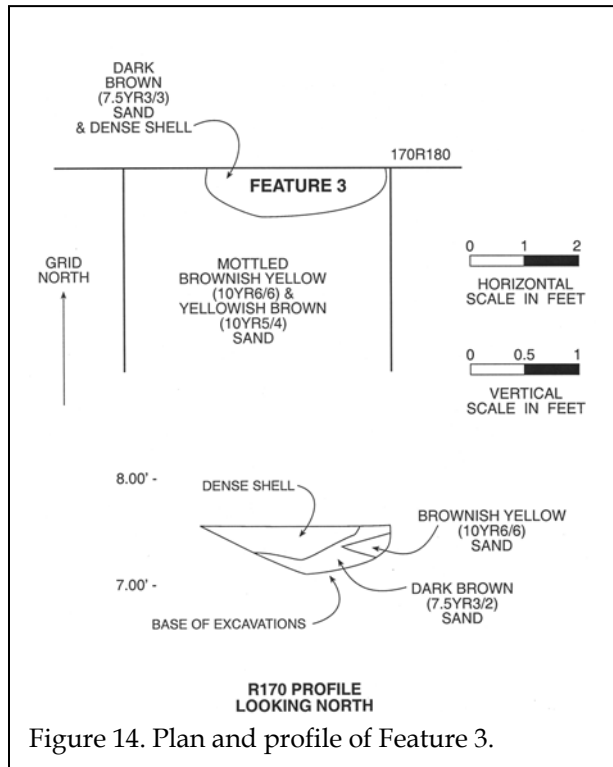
DARK BROWN (7.5YR3/3) SAND & DENSE SHELL

170R180

FEATURE 3

GRID NORTH

MOTTLED BROWNISH YELLOW (10YR6/6) & YELLOWISH BROWN (10YR5/4) SAND

0 1 2

HORIZONTAL SCALE IN FEET

0 0.5 1

VERTICAL SCALE IN FEET

8.00' -

DENSE SHELL

BROWNISH YELLOW (10YR6/6) SAND

7.00' -

DARK BROWN (7.5YR3/2) SAND

BASE OF EXCAVATIONS

R170 PROFILE LOOKING NORTH

Figure 14. Plan and profile of Feature 3.